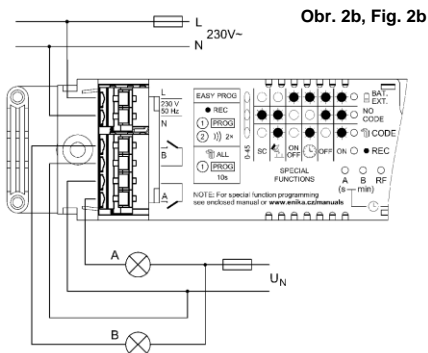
Obr. 2b, Fig. 2b

L
230V~
N

L
230 V
50 Hz
N
B
A

EASY PROG
● REC
1 PROG
2 2×
ALL
1 PROG
10s

0-45
SC
ON
OFF
OFF
SPECIAL FUNCTIONS

BAT. EXT.
NO CODE
CODE
ON
● REC
A B RF
(s — min)

NOTE: For special function programming see enclosed manual or www.enika.cz/manuals

A
$U_N$
B